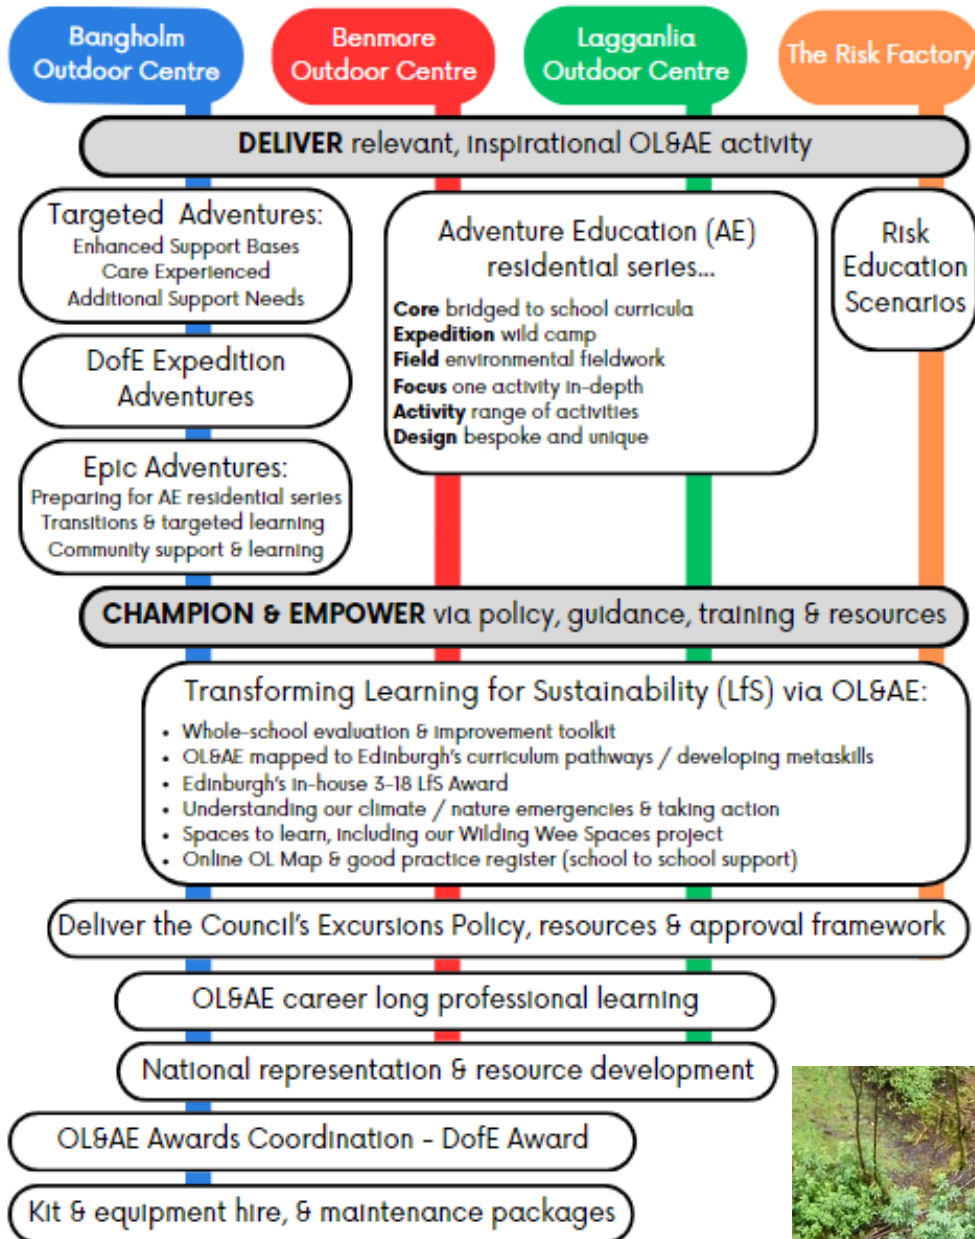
Bangholm Outdoor Centre

Benmore Outdoor Centre

Lagganlia Outdoor Centre

The Risk Factory

**DELIVER** relevant, inspirational OL&AE activity

Targeted Adventures:
Enhanced Support Bases
Care Experienced
Additional Support Needs

DofE Expedition Adventures

Epic Adventures:
Preparing for AE residential series
Transitions & targeted learning
Community support & learning

Adventure Education (AE) residential series...
**Core** bridged to school curricula
**Expedition** wild camp
**Field** environmental fieldwork
**Focus** one activity in-depth
**Activity** range of activities
**Design** bespoke and unique

Risk Education Scenarios

**CHAMPION & EMPOWER** via policy, guidance, training & resources

Transforming Learning for Sustainability (LfS) via OL&AE:
- Whole-school evaluation & improvement toolkit
- OL&AE mapped to Edinburgh's curriculum pathways / developing metaskills
- Edinburgh's in-house 3-18 LfS Award
- Understanding our climate / nature emergencies & taking action
- Spaces to learn, including our Wilding Wee Spaces project
- Online OL Map & good practice register (school to school support)

Deliver the Council's Excursions Policy, resources & approval framework

OL&AE career long professional learning

National representation & resource development

OL&AE Awards Coordination - DofE Award

Kit & equipment hire, & maintenance packages